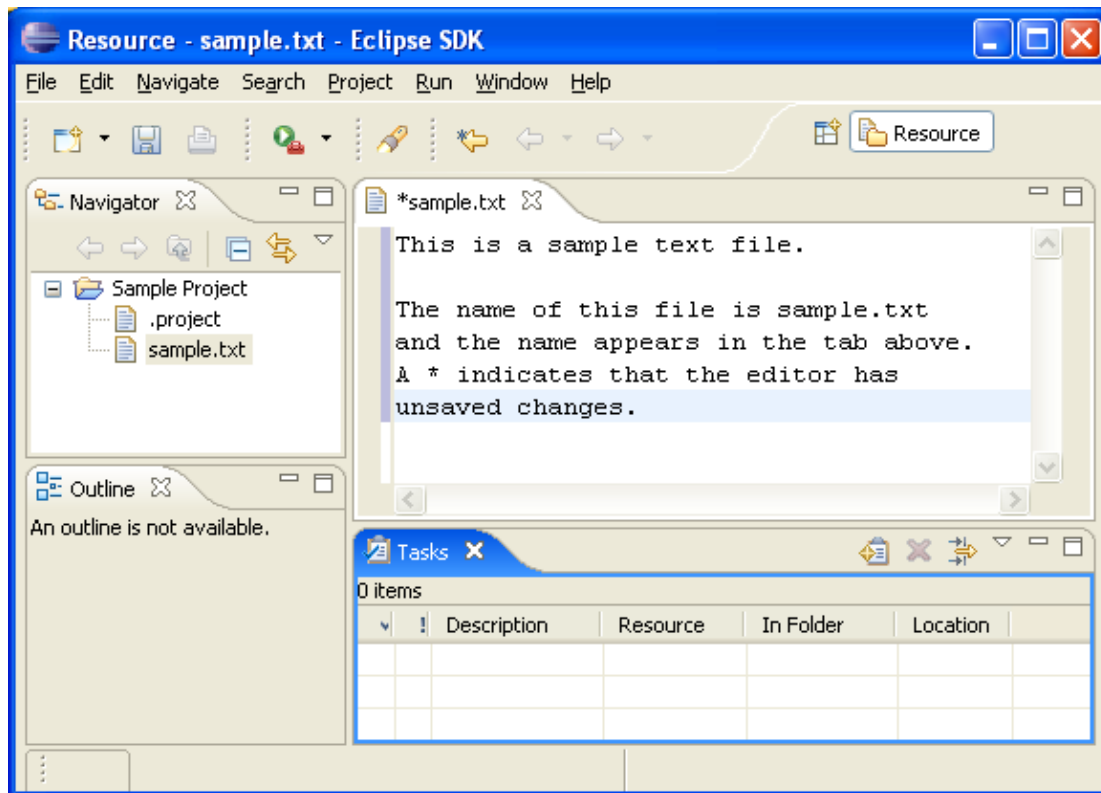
Resource - sample.txt - Eclipse SDK

File Edit Navigate Search Project Run Window Help

Resource

Navigator

Sample Project
.project
sample.txt

*sample.txt

This is a sample text file.

The name of this file is sample.txt and the name appears in the tab above. A * indicates that the editor has unsaved changes.

Outline

An outline is not available.

Tasks

0 items

| | ! | Description | Resource | In Folder | Location |
|---|---|---|---|---|---|
| | | | | | |
| | | | | | |
| | | | | | |